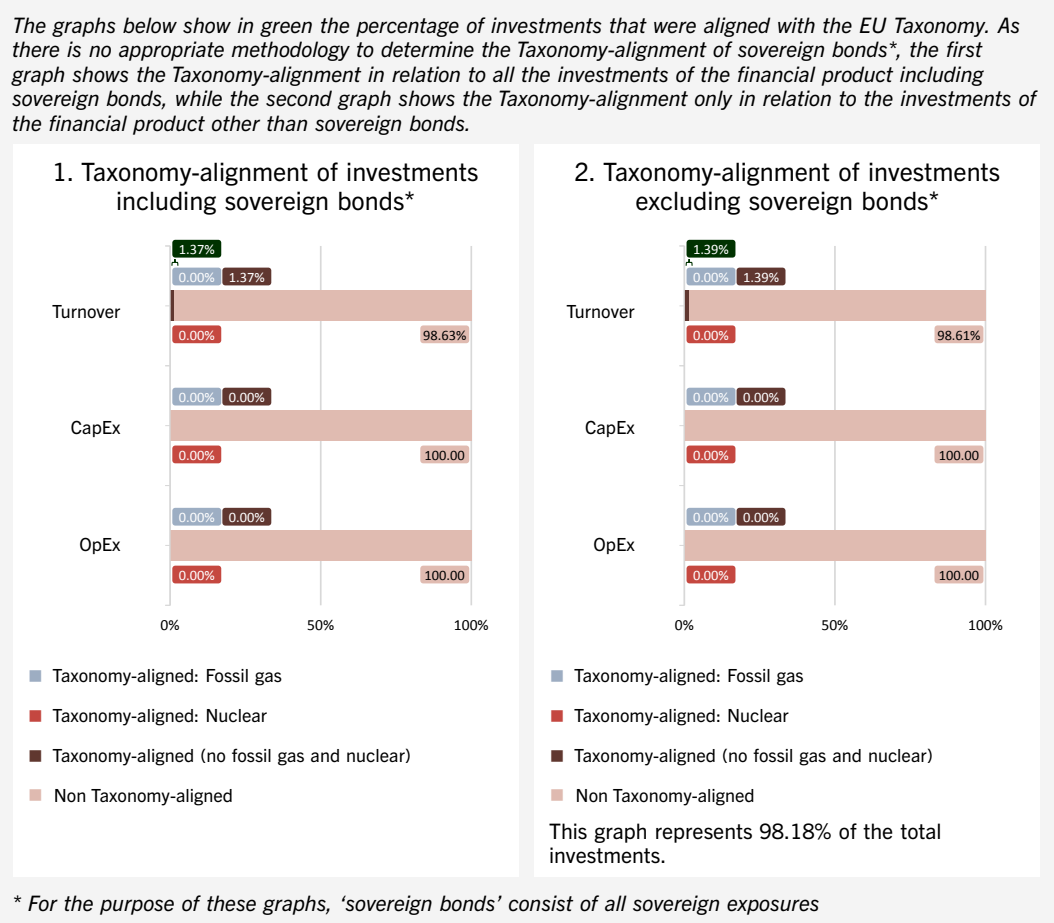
The graphs below show in green the percentage of investments that were aligned with the EU Taxonomy. As there is no appropriate methodology to determine the Taxonomy-alignment of sovereign bonds*, the first graph shows the Taxonomy-alignment in relation to all the investments of the financial product including sovereign bonds, while the second graph shows the Taxonomy-alignment only in relation to the investments of the financial product other than sovereign bonds.

1. Taxonomy-alignment of investments including sovereign bonds*

Turnover
1.37%
0.00% 1.37%
0.00% 98.63%

CapEx
0.00% 0.00%
0.00% 100.00

OpEx
0.00% 0.00%
0.00% 100.00

0% 50% 100%

Taxonomy-aligned: Fossil gas
Taxonomy-aligned: Nuclear
Taxonomy-aligned (no fossil gas and nuclear)
Non Taxonomy-aligned

2. Taxonomy-alignment of investments excluding sovereign bonds*

Turnover
1.39%
0.00% 1.39%
0.00% 98.61%

CapEx
0.00% 0.00%
0.00% 100.00

OpEx
0.00% 0.00%
0.00% 100.00

0% 50% 100%

Taxonomy-aligned: Fossil gas
Taxonomy-aligned: Nuclear
Taxonomy-aligned (no fossil gas and nuclear)
Non Taxonomy-aligned

This graph represents 98.18% of the total investments.

* For the purpose of these graphs, 'sovereign bonds' consist of all sovereign exposures